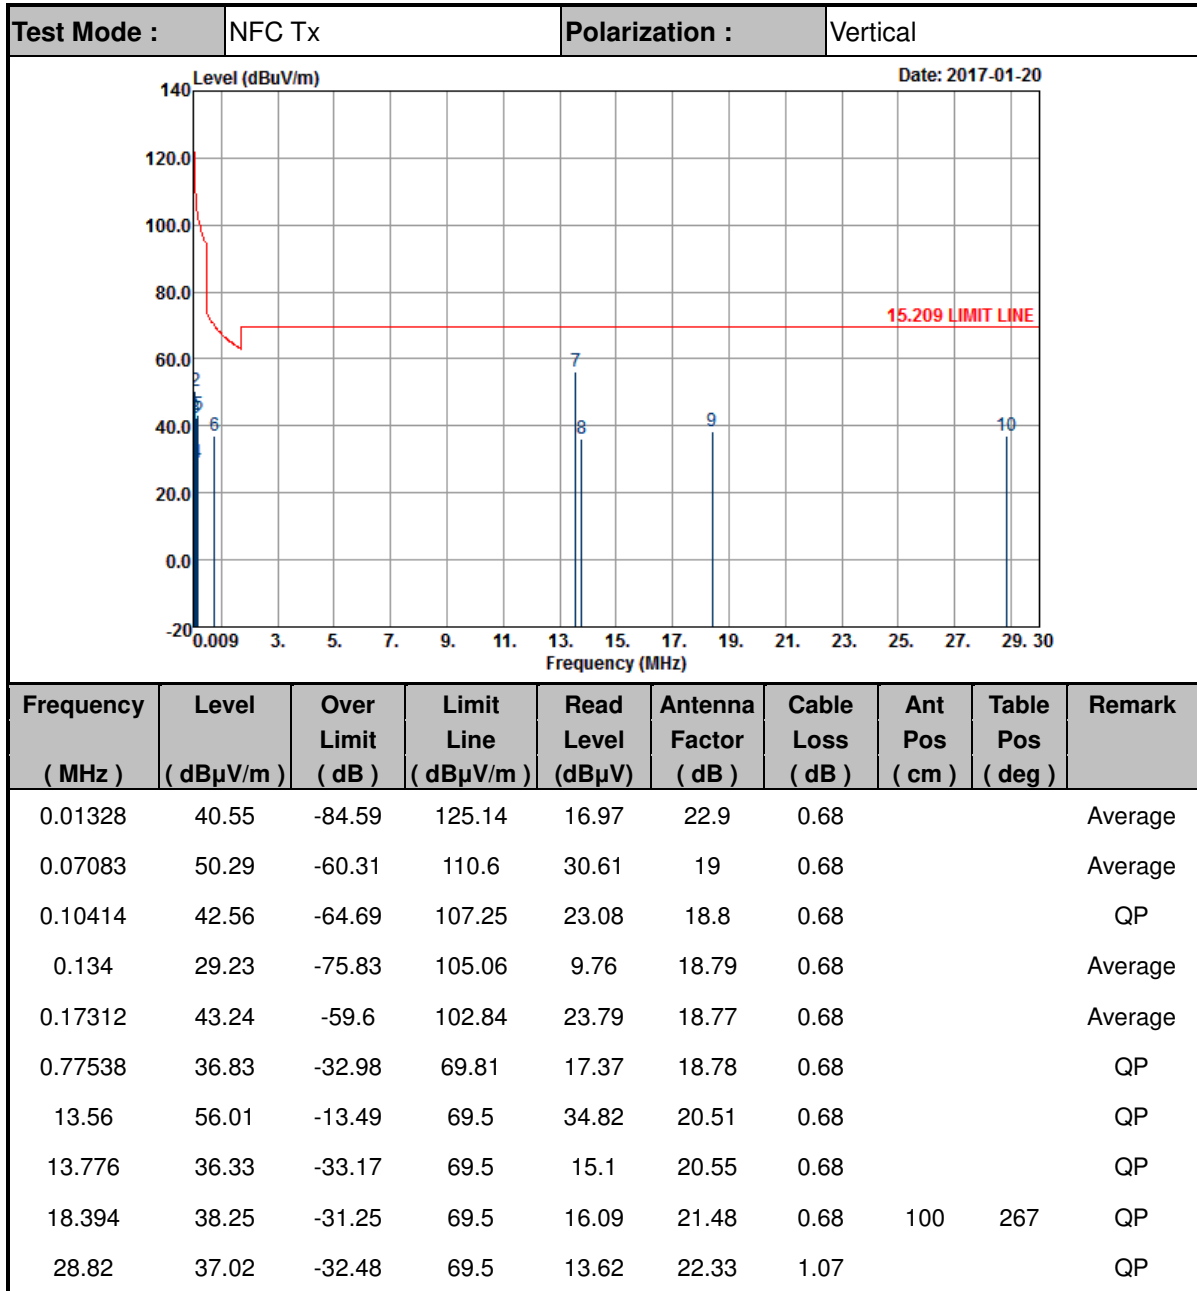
| Test Mode : | NFC Tx | Polarization : | Vertical |
|---|---|---|---|

Level (dBuV/m)
Date: 2017-01-20
140
120.0
100.0
80.0
60.0
40.0
20.0
0.0
-20
15.209 LIMIT LINE
2
5
4
6
7
8
9
10
0.009 3. 5. 7. 9. 11. 13. 15. 17. 19. 21. 23. 25. 27. 29. 30
Frequency (MHz)

| Frequency ( MHz ) | Level ( dBµV/m ) | Over Limit ( dB ) | Limit Line ( dBµV/m ) | Read Level (dBµV) | Antenna Factor ( dB ) | Cable Loss ( dB ) | Ant Pos ( cm ) | Table Pos ( deg ) | Remark |
|---|---|---|---|---|---|---|---|---|---|
| 0.01328 | 40.55 | -84.59 | 125.14 | 16.97 | 22.9 | 0.68 | | | Average |
| 0.07083 | 50.29 | -60.31 | 110.6 | 30.61 | 19 | 0.68 | | | Average |
| 0.10414 | 42.56 | -64.69 | 107.25 | 23.08 | 18.8 | 0.68 | | | QP |
| 0.134 | 29.23 | -75.83 | 105.06 | 9.76 | 18.79 | 0.68 | | | Average |
| 0.17312 | 43.24 | -59.6 | 102.84 | 23.79 | 18.77 | 0.68 | | | Average |
| 0.77538 | 36.83 | -32.98 | 69.81 | 17.37 | 18.78 | 0.68 | | | QP |
| 13.56 | 56.01 | -13.49 | 69.5 | 34.82 | 20.51 | 0.68 | | | QP |
| 13.776 | 36.33 | -33.17 | 69.5 | 15.1 | 20.55 | 0.68 | | | QP |
| 18.394 | 38.25 | -31.25 | 69.5 | 16.09 | 21.48 | 0.68 | 100 | 267 | QP |
| 28.82 | 37.02 | -32.48 | 69.5 | 13.62 | 22.33 | 1.07 | | | QP |